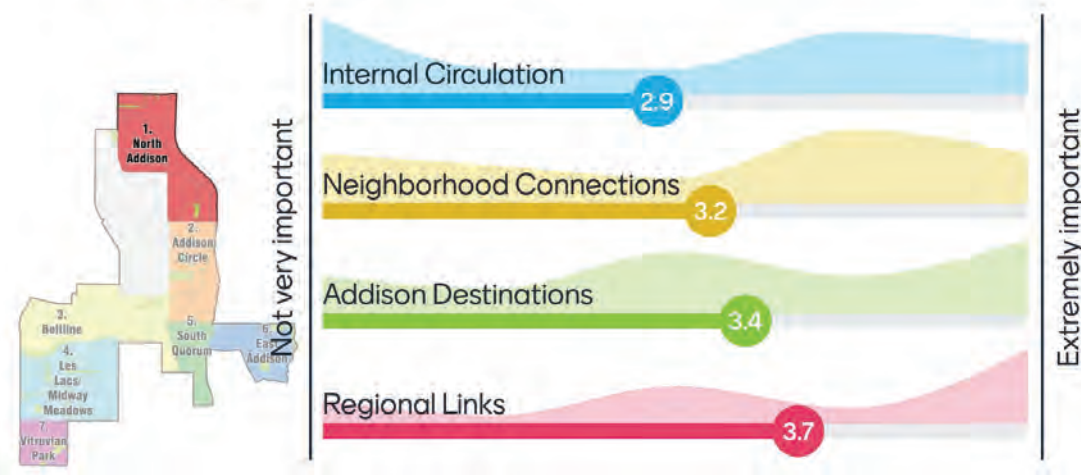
1. North Addison

2. Addison Circle

3. Beltline

4. Les Lacs Midway Meadows

5. South Quorum

6. East Addison

7. Vitruvian Park

Not very important

Internal Circulation 2.9

Neighborhood Connections 3.2

Addison Destinations 3.4

Regional Links 3.7

Extremely important